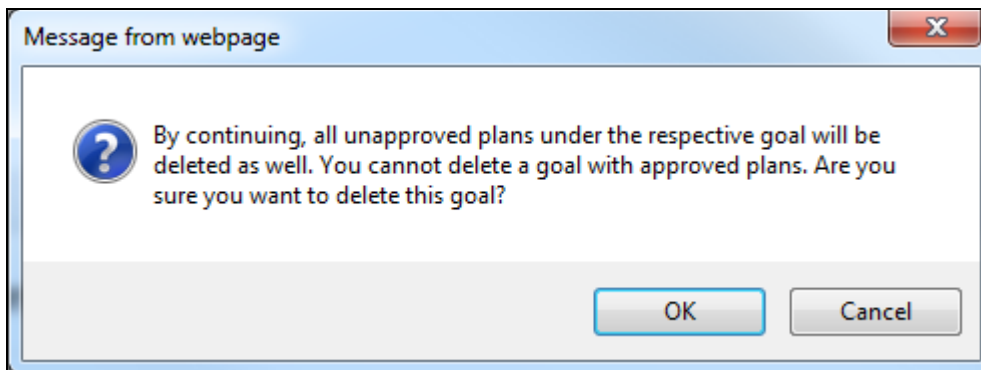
Message from webpage

By continuing, all unapproved plans under the respective goal will be deleted as well. You cannot delete a goal with approved plans. Are you sure you want to delete this goal?

OK

Cancel